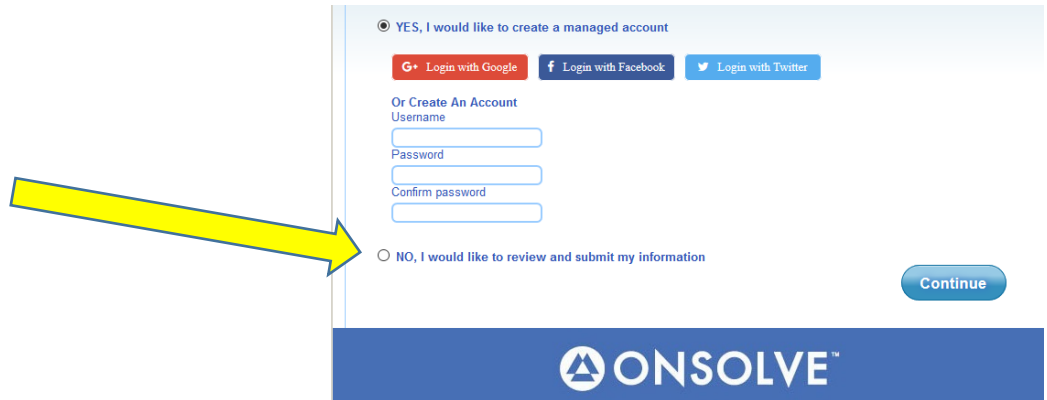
YES, I would like to create a managed account

G+ Login with Google
f Login with Facebook
Login with Twitter

Or Create An Account
Username

Password

Confirm password

NO, I would like to review and submit my information

Continue

ONSOLVE™